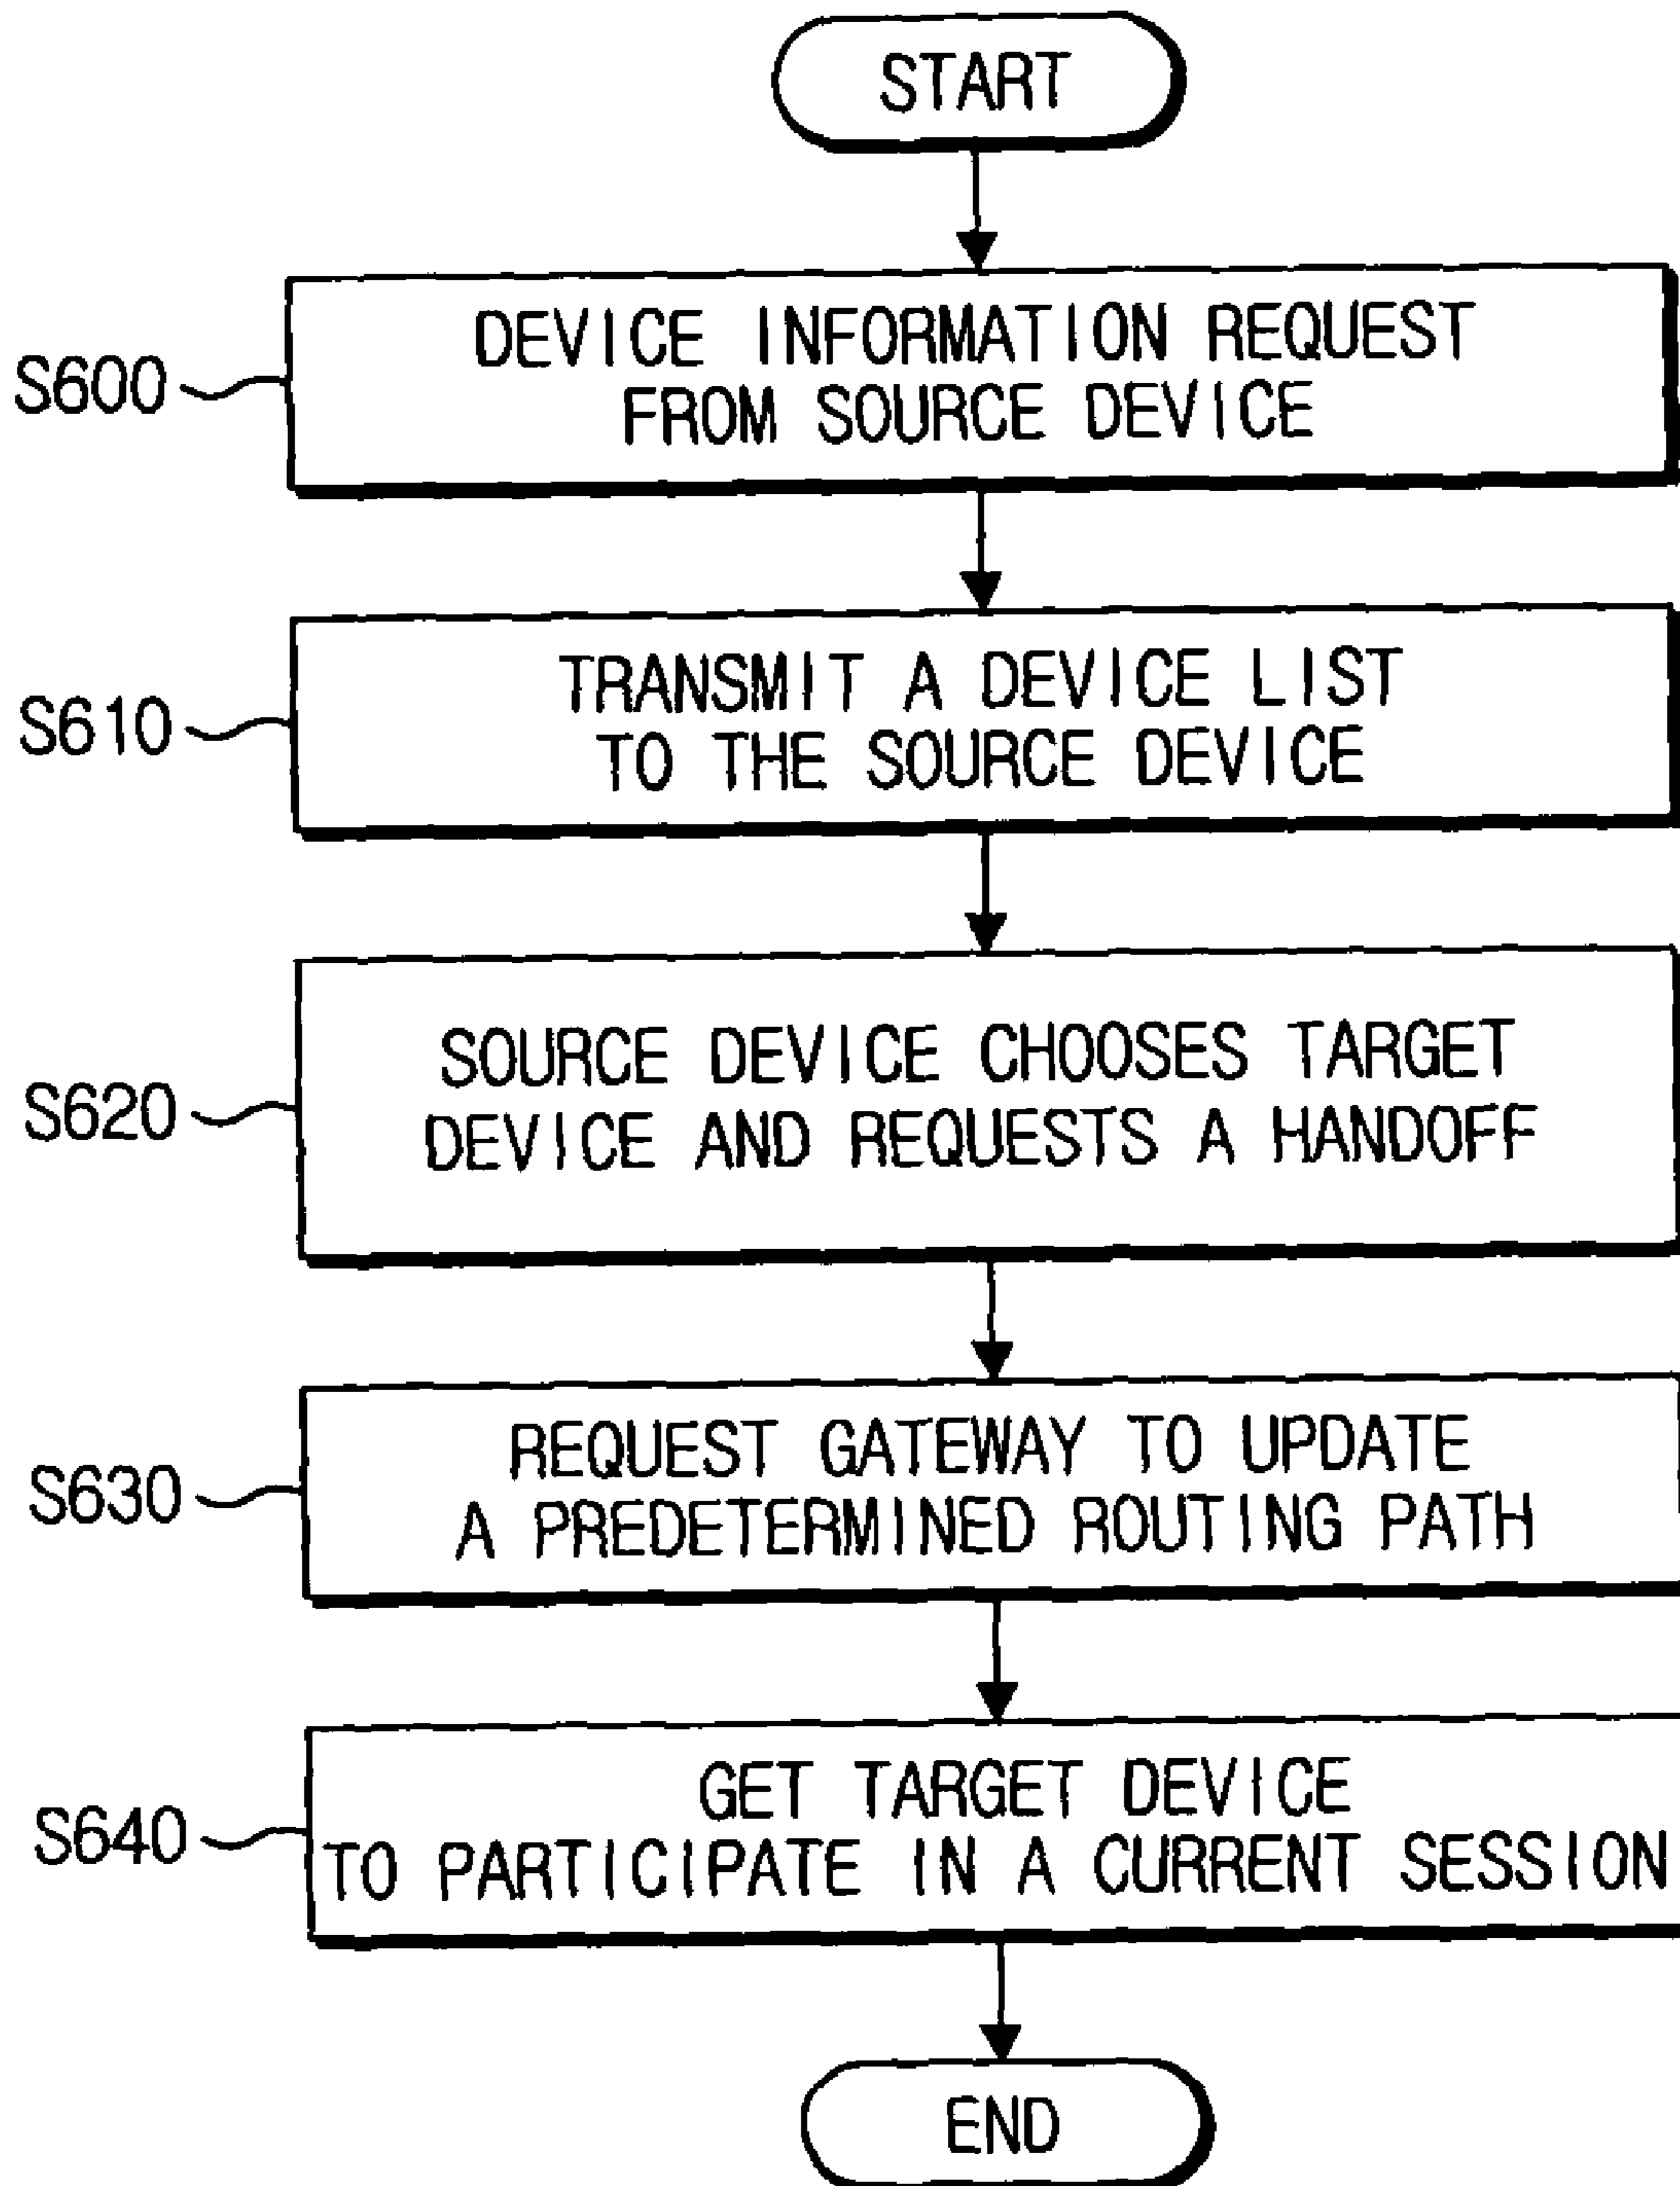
START

S600

DEVICE INFORMATION REQUEST FROM SOURCE DEVICE

S610

TRANSMIT A DEVICE LIST TO THE SOURCE DEVICE

S620

SOURCE DEVICE CHOOSES TARGET DEVICE AND REQUESTS A HANDOFF

S630

REQUEST GATEWAY TO UPDATE A PREDETERMINED ROUTING PATH

S640

GET TARGET DEVICE TO PARTICIPATE IN A CURRENT SESSION

END